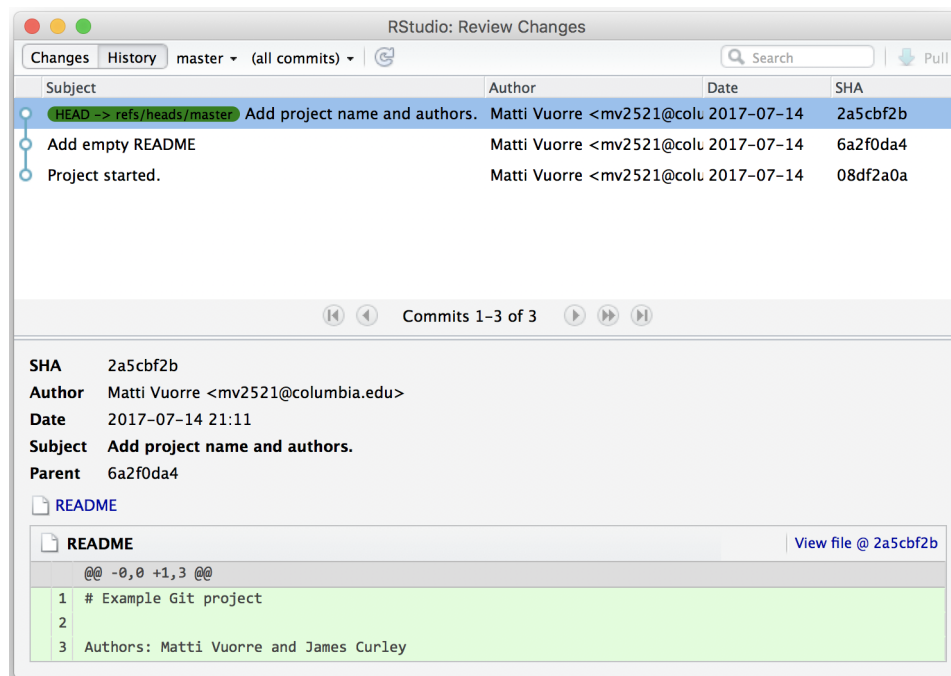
RStudio: Review Changes

Changes History master ▾ (all commits) ▾

Search

Pull

| Subject | Author | Date | SHA |
|---|---|---|---|
| HEAD -> refs/heads/master Add project name and authors. | Matti Vuorre <mv2521@colu | 2017-07-14 | 2a5cbf2b |
| Add empty README | Matti Vuorre <mv2521@colu | 2017-07-14 | 6a2f0da4 |
| Project started. | Matti Vuorre <mv2521@colu | 2017-07-14 | 08df2a0a |

Commits 1–3 of 3

SHA 2a5cbf2b
Author Matti Vuorre <mv2521@columbia.edu>
Date 2017-07-14 21:11
Subject Add project name and authors.
Parent 6a2f0da4

README

README

View file @ 2a5cbf2b

@@ -0,0 +1,3 @@
1 # Example Git project
2
3 Authors: Matti Vuorre and James Curley